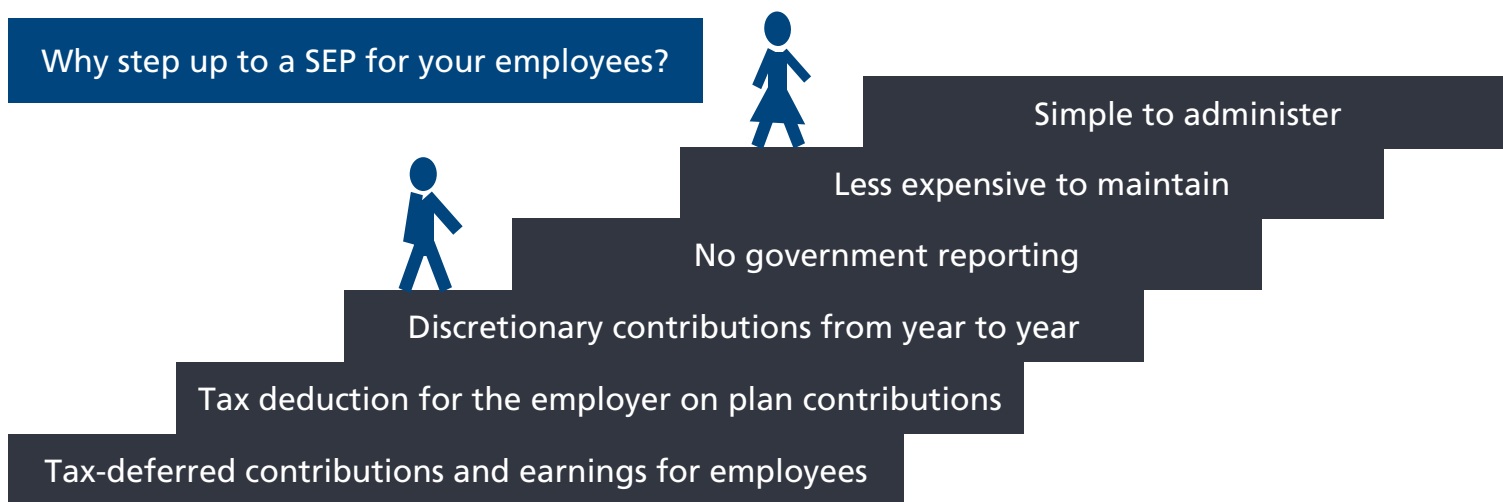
Why step up to a SEP for your employees?

Simple to administer

Less expensive to maintain

No government reporting

Discretionary contributions from year to year

Tax deduction for the employer on plan contributions

Tax-deferred contributions and earnings for employees